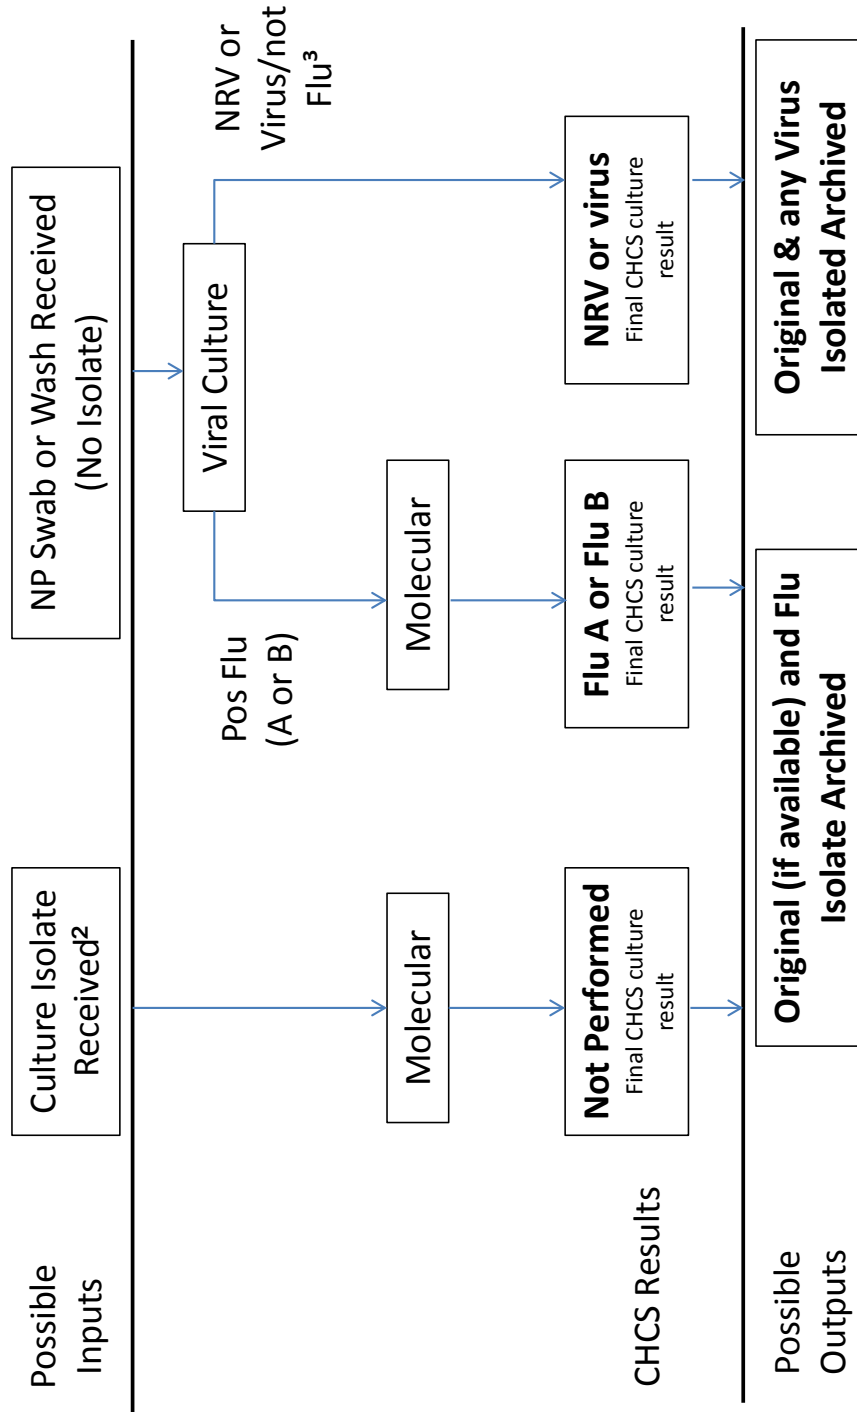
Possible Inputs

Culture Isolate Received²

NP Swab or Wash Received (No Isolate)

Molecular

Viral Culture

Pos Flu (A or B)

NRV or Virus/not Flu³

Molecular

CHCS Results

**Not Performed**
Final CHCS culture result

**Flu A or Flu B**
Final CHCS culture result

**NRV or virus**
Final CHCS culture result

Possible Outputs

**Original (if available) and Flu Isolate Archived**

**Original & any Virus Isolated Archived**